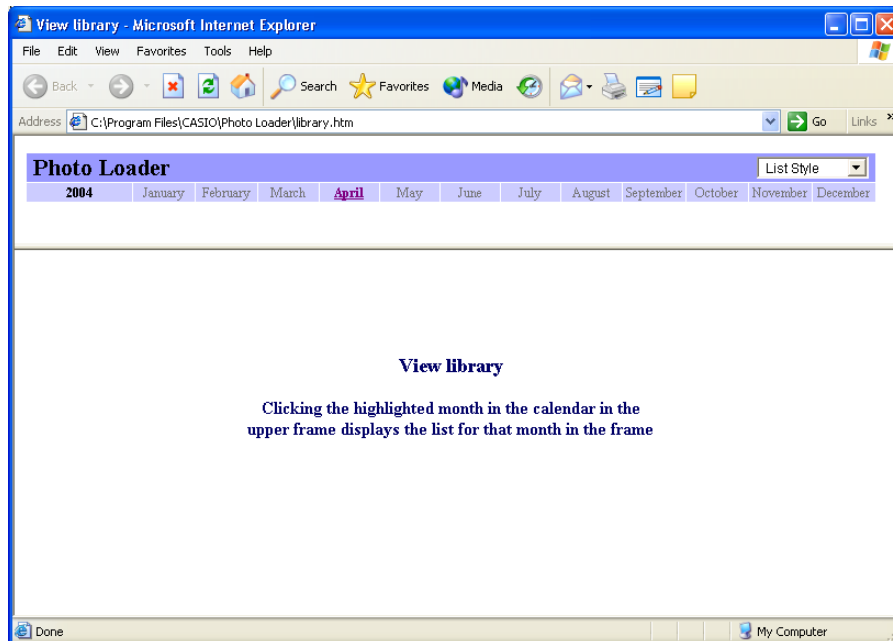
View library - Microsoft Internet Explorer

File Edit View Favorites Tools Help

Back Search Favorites Media

Address C:\Program Files\CASIO\Photo Loader\library.htm Go Links

Photo Loader

List Style

| 2004 | January | February | March | April | May | June | July | August | September | October | November | December |
|---|---|---|---|---|---|---|---|---|---|---|---|---|

View library

Clicking the highlighted month in the calendar in the upper frame displays the list for that month in the frame

Done My Computer